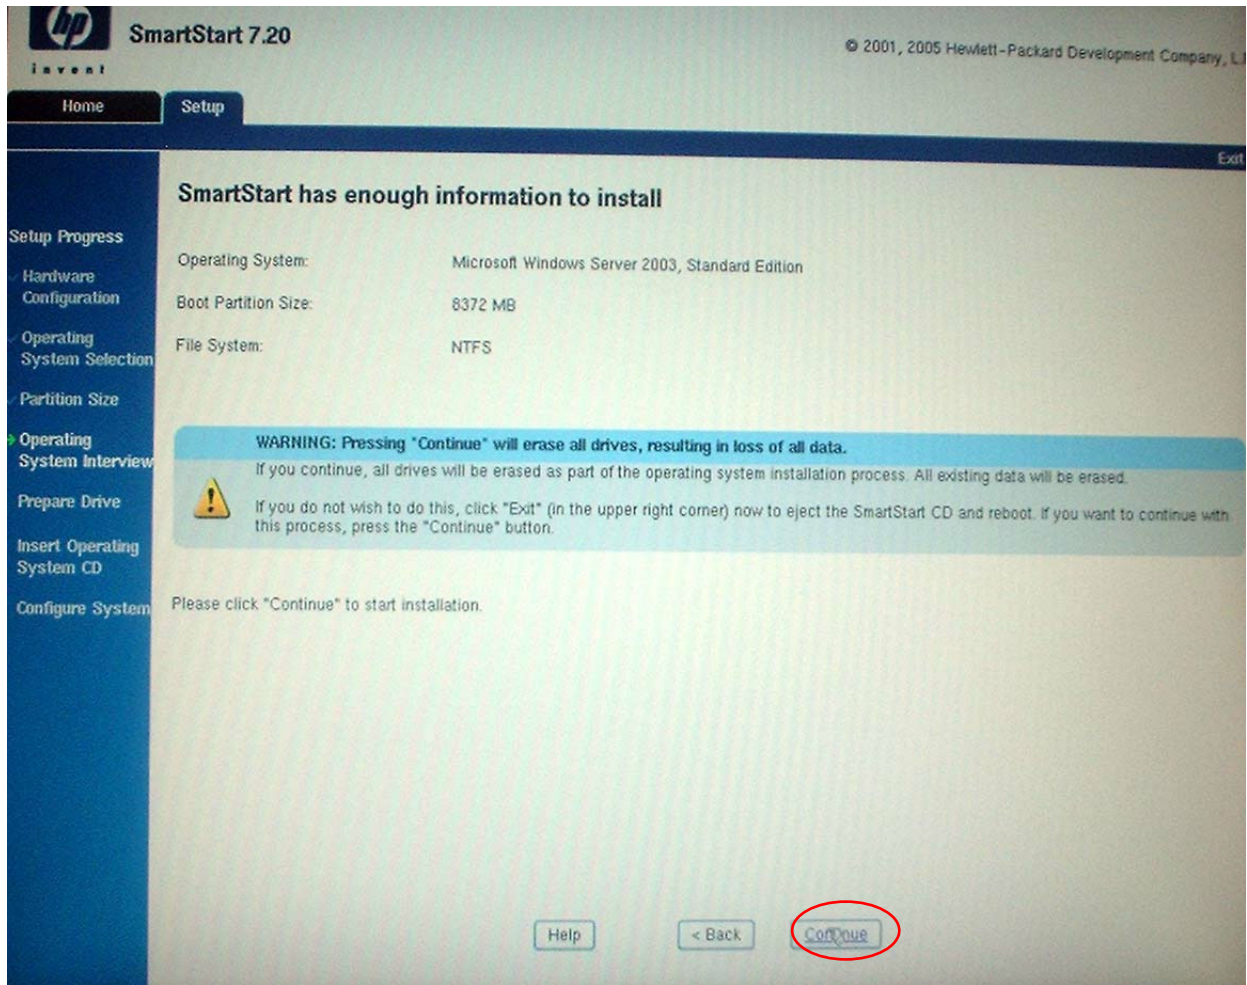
hp
invent

SmartStart 7.20

© 2001, 2005 Hewlett-Packard Development Company, L.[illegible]

Home

Setup

Exit

Setup Progress

Hardware Configuration

Operating System Selection

Partition Size

Operating System Interview

Prepare Drive

Insert Operating System CD

Configure System

SmartStart has enough information to install

| | |
|---|---|
| Operating System: | Microsoft Windows Server 2003, Standard Edition |
| Boot Partition Size: | 8372 MB |
| File System: | NTFS |

WARNING: Pressing "Continue" will erase all drives, resulting in loss of all data.

If you continue, all drives will be erased as part of the operating system installation process. All existing data will be erased.

If you do not wish to do this, click "Exit" (in the upper right corner) now to eject the SmartStart CD and reboot. If you want to continue with this process, press the "Continue" button.

Please click "Continue" to start installation.

Help

< Back

Continue